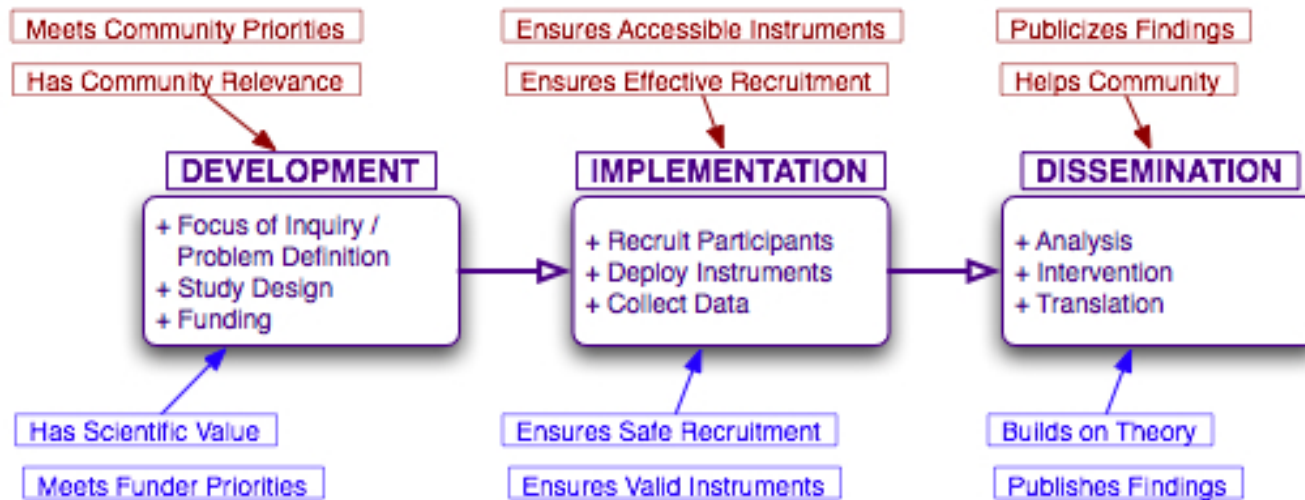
Meets Community Priorities

Has Community Relevance

DEVELOPMENT

+ Focus of Inquiry / Problem Definition
+ Study Design
+ Funding

Has Scientific Value

Meets Funder Priorities

Ensures Accessible Instruments

Ensures Effective Recruitment

IMPLEMENTATION

+ Recruit Participants
+ Deploy Instruments
+ Collect Data

Ensures Safe Recruitment

Ensures Valid Instruments

Publicizes Findings

Helps Community

DISSEMINATION

+ Analysis
+ Intervention
+ Translation

Builds on Theory

Publishes Findings